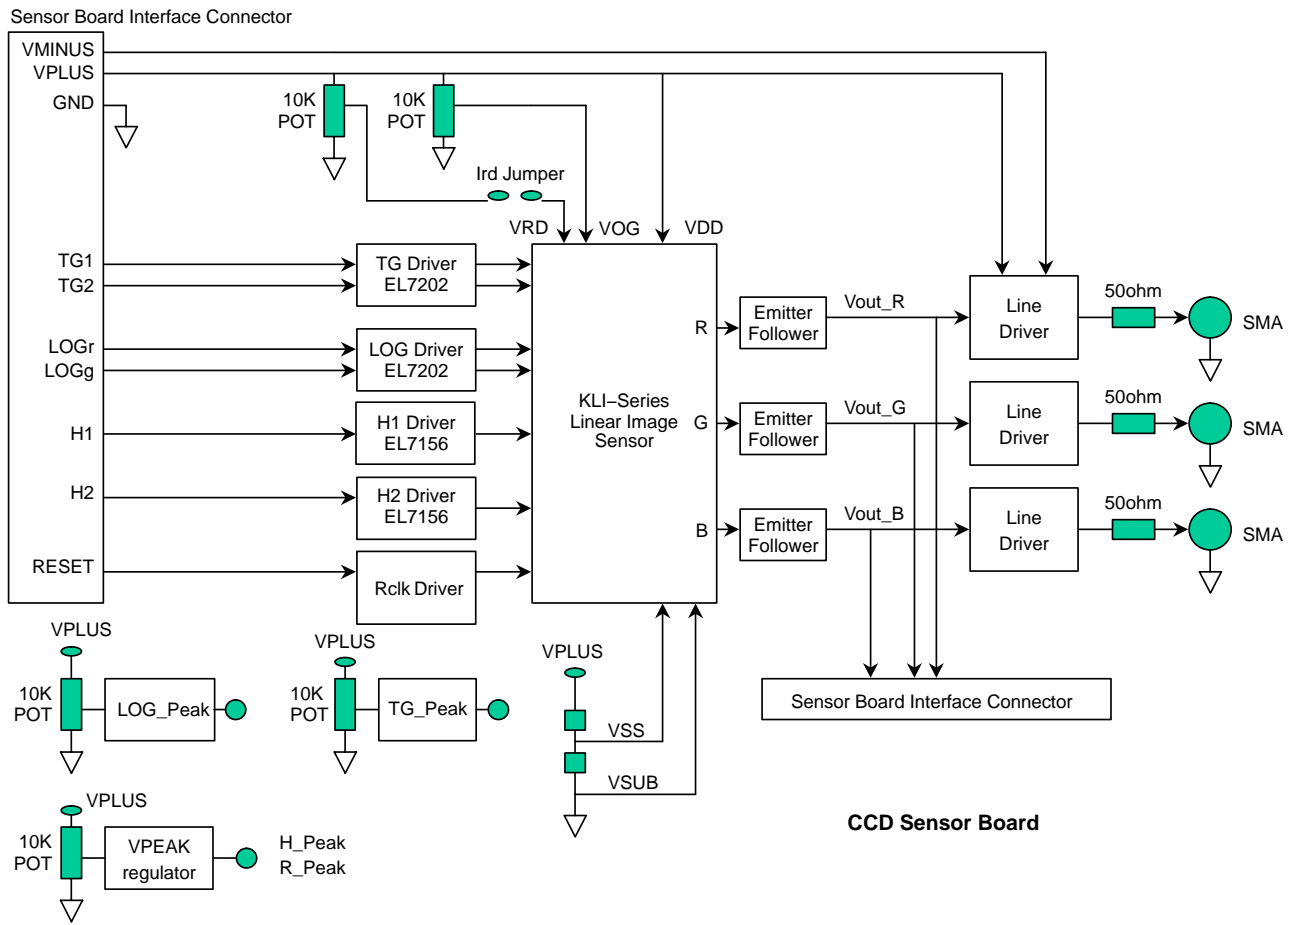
Sensor Board Interface Connector

VMINUS
VPLUS
GND

10K POT
10K POT

Ird Jumper

VRD
VOG
VDD

TG1
TG2
TG Driver EL7202

LOGr
LOGg
LOG Driver EL7202

H1
H1 Driver EL7156

H2
H2 Driver EL7156

RESET
Rclk Driver

KLI−Series Linear Image Sensor

R
G
B

Emitter Follower
Vout_R
Line Driver
50ohm
SMA

Emitter Follower
Vout_G
Line Driver
50ohm
SMA

Emitter Follower
Vout_B
Line Driver
50ohm
SMA

VPLUS
10K POT
LOG_Peak

VPLUS
10K POT
TG_Peak

VPLUS
VSS
VSUB

Sensor Board Interface Connector

VPLUS
10K POT
VPEAK regulator
H_Peak
R_Peak

CCD Sensor Board